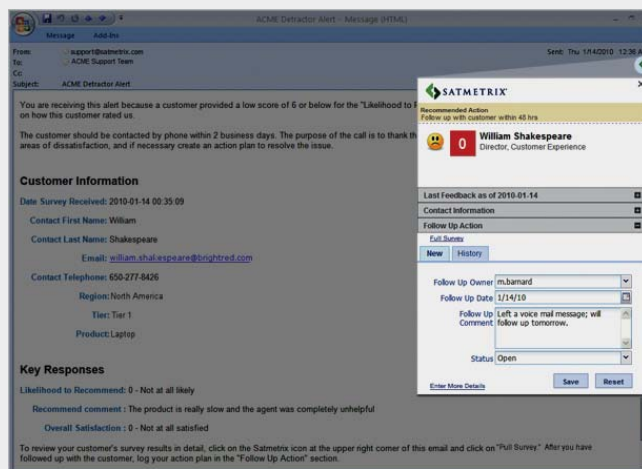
ACME Detractor Alert - Message (HTML)

Message Add-Ins

From: support@satmetrix.com
To: ACME Support Team
Cc:
Subject: ACME Detractor Alert

Sent: Thu 1/14/2010 12:36 A

You are receiving this alert because a customer provided a low score of 6 or below for the "Likelihood to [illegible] on how this customer rated us.

The customer should be contacted by phone within 2 business days. The purpose of the call is to thank th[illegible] areas of dissatisfaction, and if necessary create an action plan to resolve the issue.

Customer Information

Date Survey Received: 2010-01-14 00:35:09

Contact First Name: William

Contact Last Name: Shakespeare

Email: william.shakespeare@brightred.com

Contact Telephone: 650-277-8426

Region: North America

Tier: Tier 1

Product: Laptop

Key Responses

Likelihood to Recommend: 0 - Not at all likely

Recommend comment : The product is really slow and the agent was completely unhelpful

Overall Satisfaction : 0 - Not at all satisfied

To review your customer's survey results in detail, click on the Satmetrix icon at the upper right corner of this email and click on "Pull Survey." After you have followed up with the customer, log your action plan in the "Follow Up Action" section.

SATMETRIX

Recommended Action
Follow up with customer within 48 hrs

0

William Shakespeare
Director, Customer Experience

Last Feedback as of 2010-01-14

Contact Information

Follow Up Action

Full Survey

New History

Follow Up Owner m.barnard

Follow Up Date 1/14/10

Follow Up Comment Left a voice mail message; will follow up tomorrow.

Status Open

Enter More Details

Save Reset